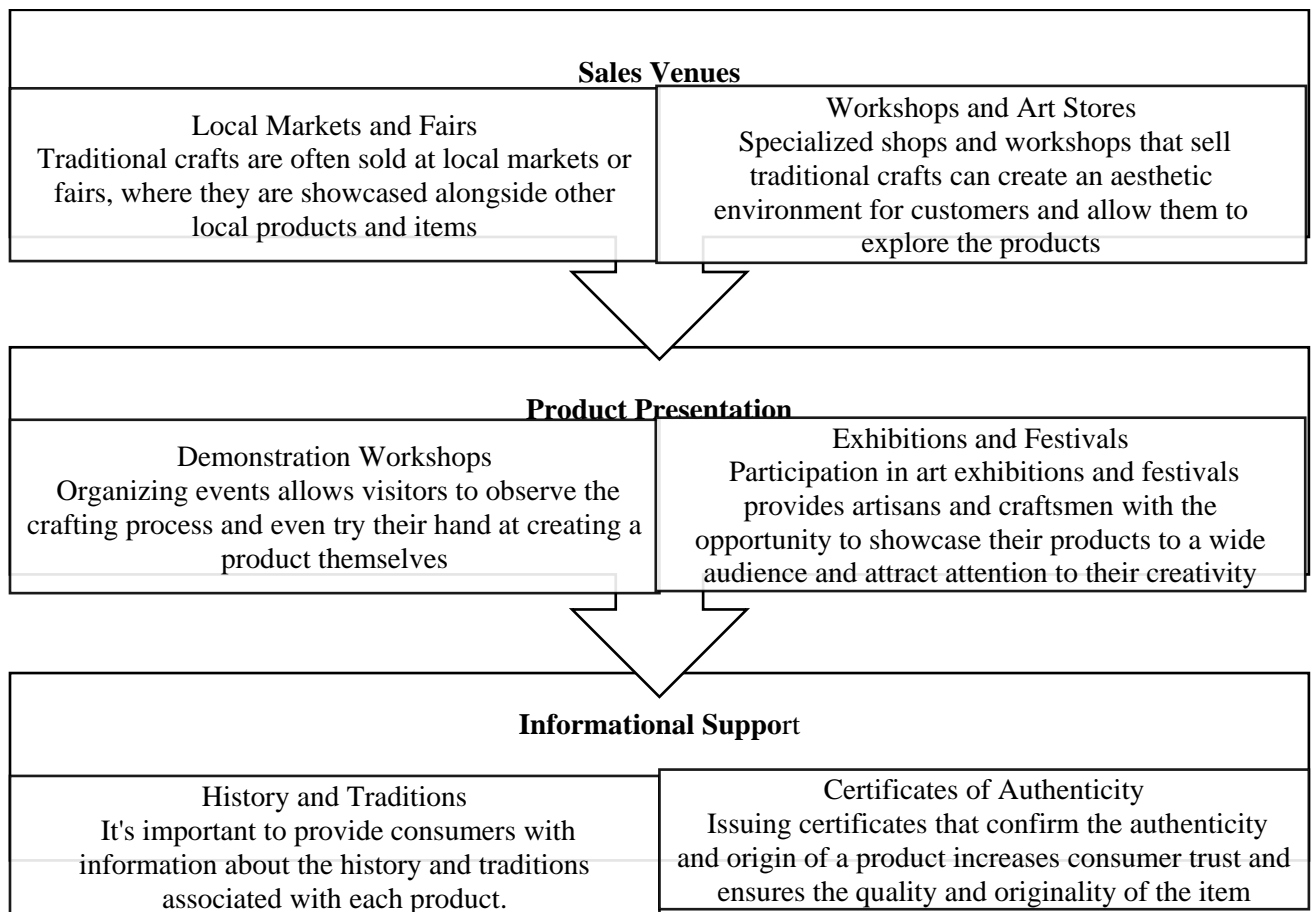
Sales Venues

Local Markets and Fairs
Traditional crafts are often sold at local markets or fairs, where they are showcased alongside other local products and items

Workshops and Art Stores
Specialized shops and workshops that sell traditional crafts can create an aesthetic environment for customers and allow them to explore the products

Product Presentation

Demonstration Workshops
Organizing events allows visitors to observe the crafting process and even try their hand at creating a product themselves

Exhibitions and Festivals
Participation in art exhibitions and festivals provides artisans and craftsmen with the opportunity to showcase their products to a wide audience and attract attention to their creativity

Informational Support

History and Traditions
It's important to provide consumers with information about the history and traditions associated with each product.

Certificates of Authenticity
Issuing certificates that confirm the authenticity and origin of a product increases consumer trust and ensures the quality and originality of the item